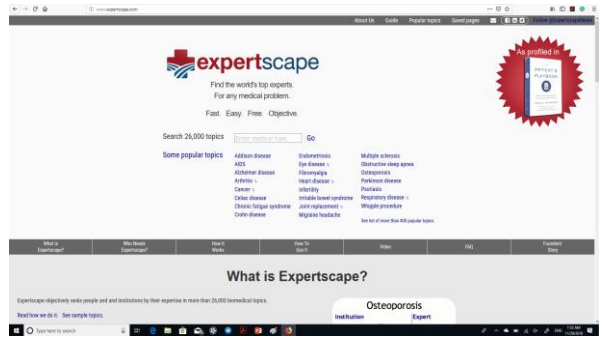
www.expertscape.com

About Us Guide Popular topics Saved pages Follow @Expertscape

As profiled in

expertscape

Find the world's top experts.
For any medical problem.

Fast. Easy. Free. Objective.

Search 26,000 topics Enter medical topic Go

Some popular topics

Addison disease
AIDS
Alzheimer disease
Arthritis
Cancer
Celiac disease
Chronic fatigue syndrome
Crohn disease

Endometriosis
Eye disease
Fibromyalgia
Heart disease
Infertility
Irritable bowel syndrome
Joint replacement
Migraine headache

Multiple sclerosis
Obstructive sleep apnea
Osteoporosis
Parkinson disease
Psoriasis
Respiratory disease
Whipple procedure

See list of more than 400 popular topics

What is Expertscape?
Who Needs Expertscape?
How It Works
How To Use It
Video
FAQ
Founders' Story

What is Expertscape?

Expertscape objectively ranks people and and institutions by their expertise in more than 26,000 biomedical topics.

Read how we do it. See sample topics.

Osteoporosis
Institution
Expert

Type here to search